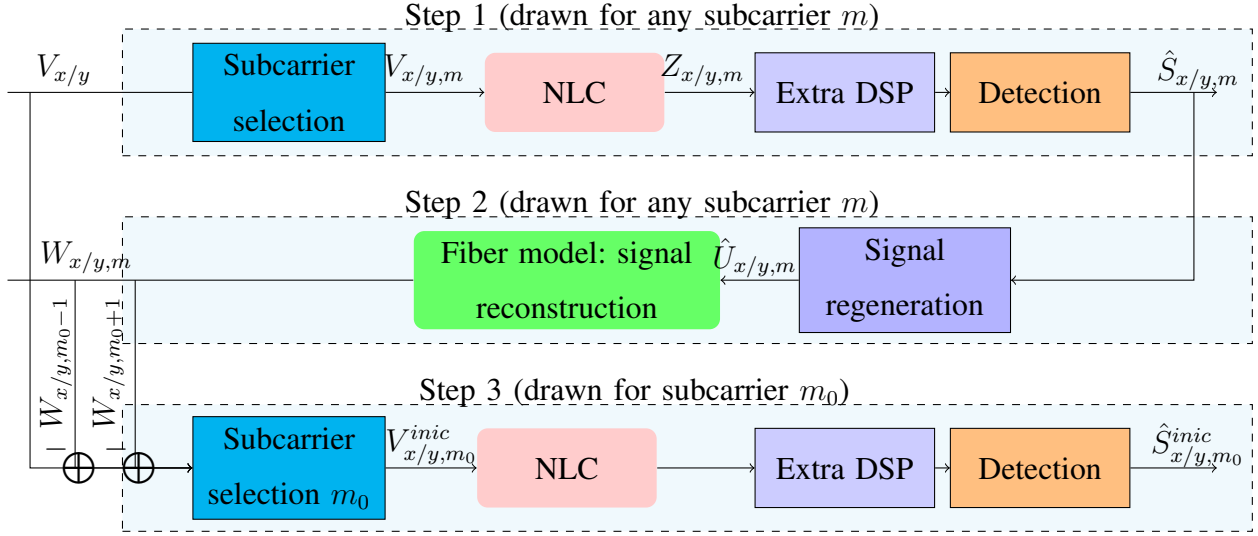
Step 1 (drawn for any subcarrier $m$)

$V_{x/y}$

Subcarrier selection

$V_{x/y,m}$

NLC

$Z_{x/y,m}$

Extra DSP

Detection

$\hat{S}_{x/y,m}$

Step 2 (drawn for any subcarrier $m$)

$W_{x/y,m}$

Fiber model: signal reconstruction

$\hat{U}_{x/y,m}$

Signal regeneration

$W_{x/y,m_0-1}$

$W_{x/y,m_0+1}$

Step 3 (drawn for subcarrier $m_0$)

$-$

$-$

Subcarrier selection $m_0$

$V^{inic}_{x/y,m_0}$

NLC

Extra DSP

Detection

$\hat{S}^{inic}_{x/y,m_0}$